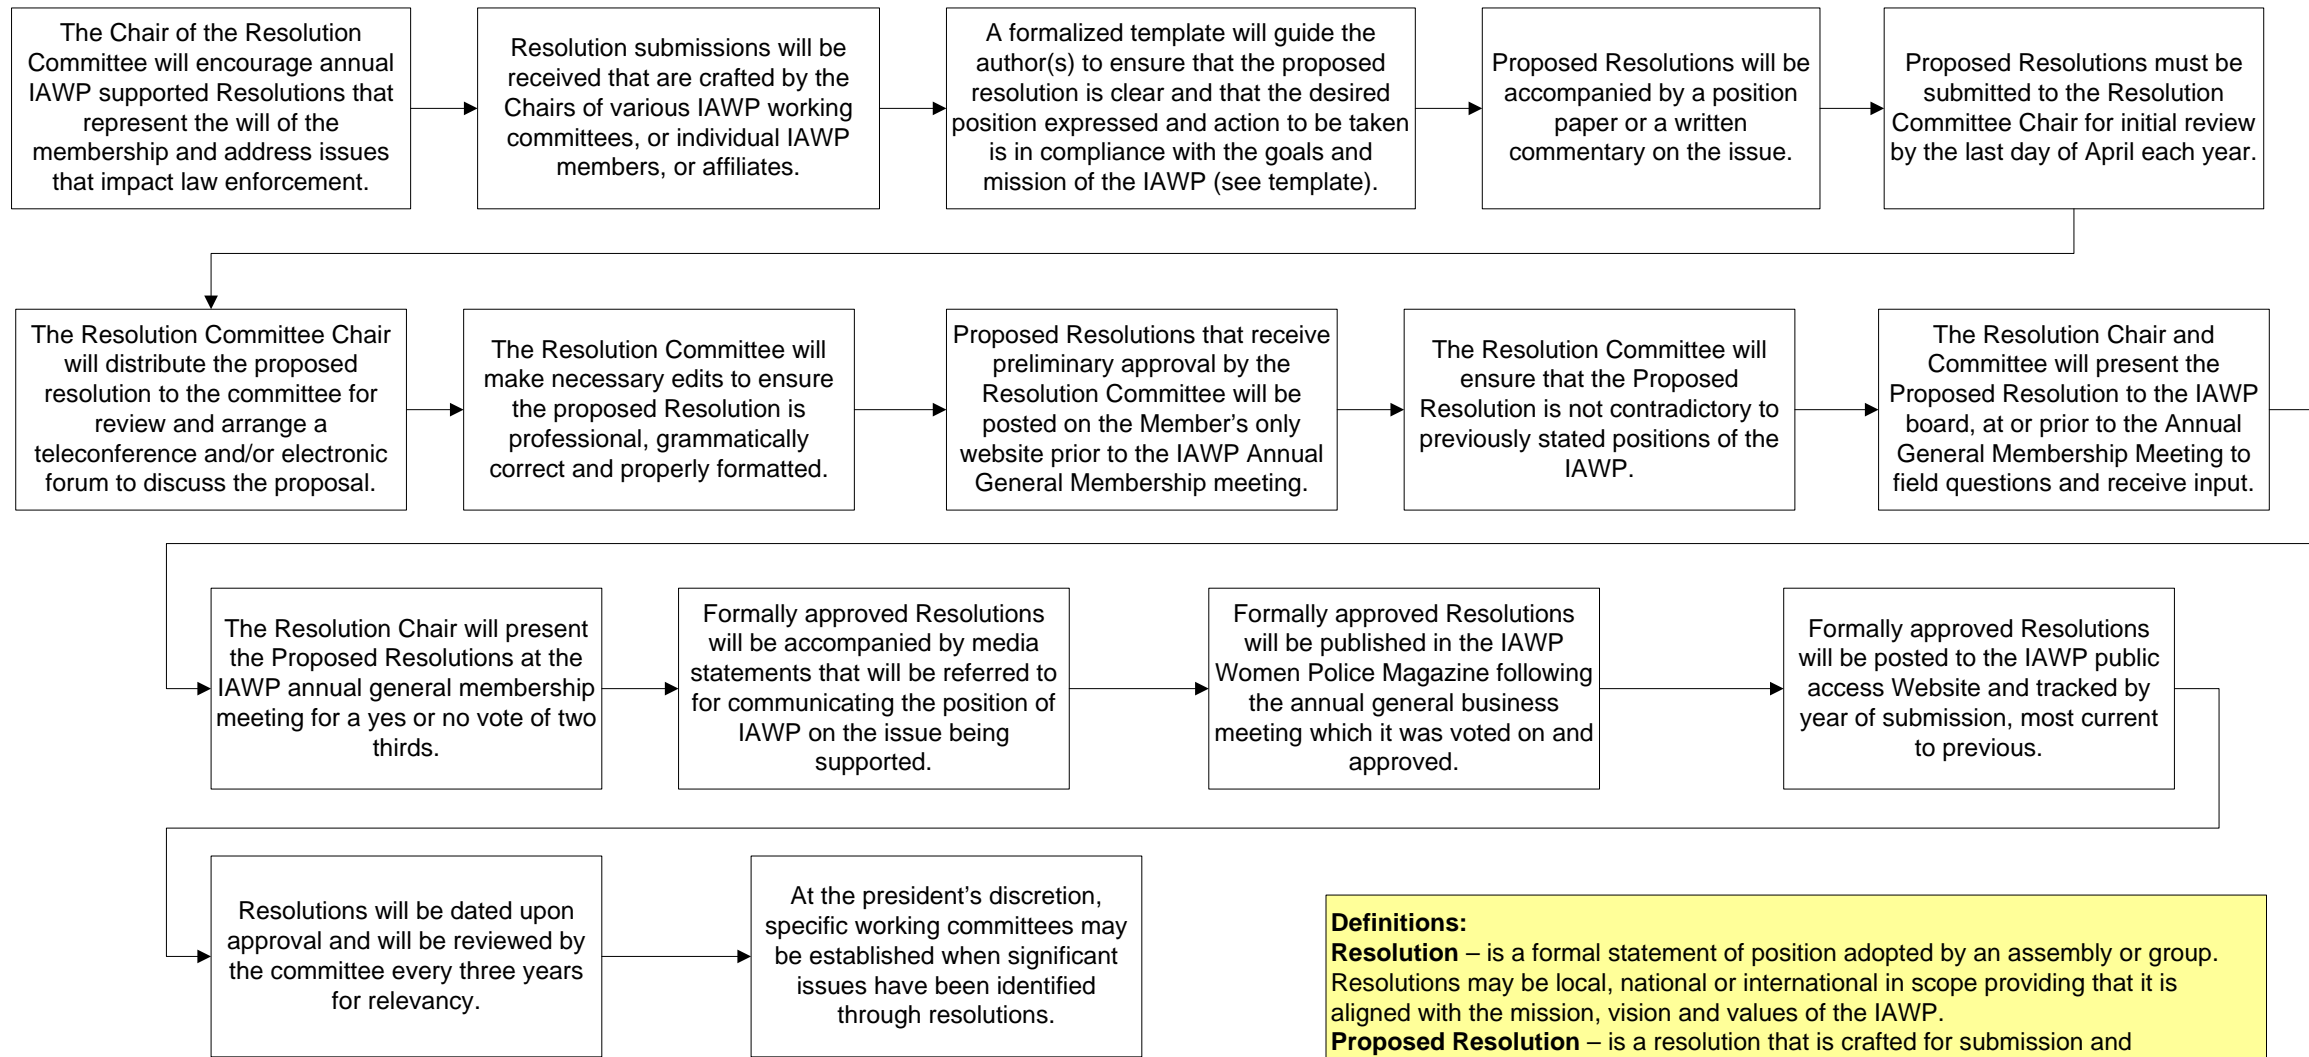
The Chair of the Resolution Committee will encourage annual IAWP supported Resolutions that represent the will of the membership and address issues that impact law enforcement.

Resolution submissions will be received that are crafted by the Chairs of various IAWP working committees, or individual IAWP members, or affiliates.

A formalized template will guide the author(s) to ensure that the proposed resolution is clear and that the desired position expressed and action to be taken is in compliance with the goals and mission of the IAWP (see template).

Proposed Resolutions will be accompanied by a position paper or a written commentary on the issue.

Proposed Resolutions must be submitted to the Resolution Committee Chair for initial review by the last day of April each year.

The Resolution Committee Chair will distribute the proposed resolution to the committee for review and arrange a teleconference and/or electronic forum to discuss the proposal.

The Resolution Committee will make necessary edits to ensure the proposed Resolution is professional, grammatically correct and properly formatted.

Proposed Resolutions that receive preliminary approval by the Resolution Committee will be posted on the Member's only website prior to the IAWP Annual General Membership meeting.

The Resolution Committee will ensure that the Proposed Resolution is not contradictory to previously stated positions of the IAWP.

The Resolution Chair and Committee will present the Proposed Resolution to the IAWP board, at or prior to the Annual General Membership Meeting to field questions and receive input.

The Resolution Chair will present the Proposed Resolutions at the IAWP annual general membership meeting for a yes or no vote of two thirds.

Formally approved Resolutions will be accompanied by media statements that will be referred to for communicating the position of IAWP on the issue being supported.

Formally approved Resolutions will be published in the IAWP Women Police Magazine following the annual general business meeting which it was voted on and approved.

Formally approved Resolutions will be posted to the IAWP public access Website and tracked by year of submission, most current to previous.

Resolutions will be dated upon approval and will be reviewed by the committee every three years for relevancy.

At the president's discretion, specific working committees may be established when significant issues have been identified through resolutions.

**Definitions:**
**Resolution** – is a formal statement of position adopted by an assembly or group. Resolutions may be local, national or international in scope providing that it is aligned with the mission, vision and values of the IAWP.
**Proposed Resolution** – is a resolution that is crafted for submission and